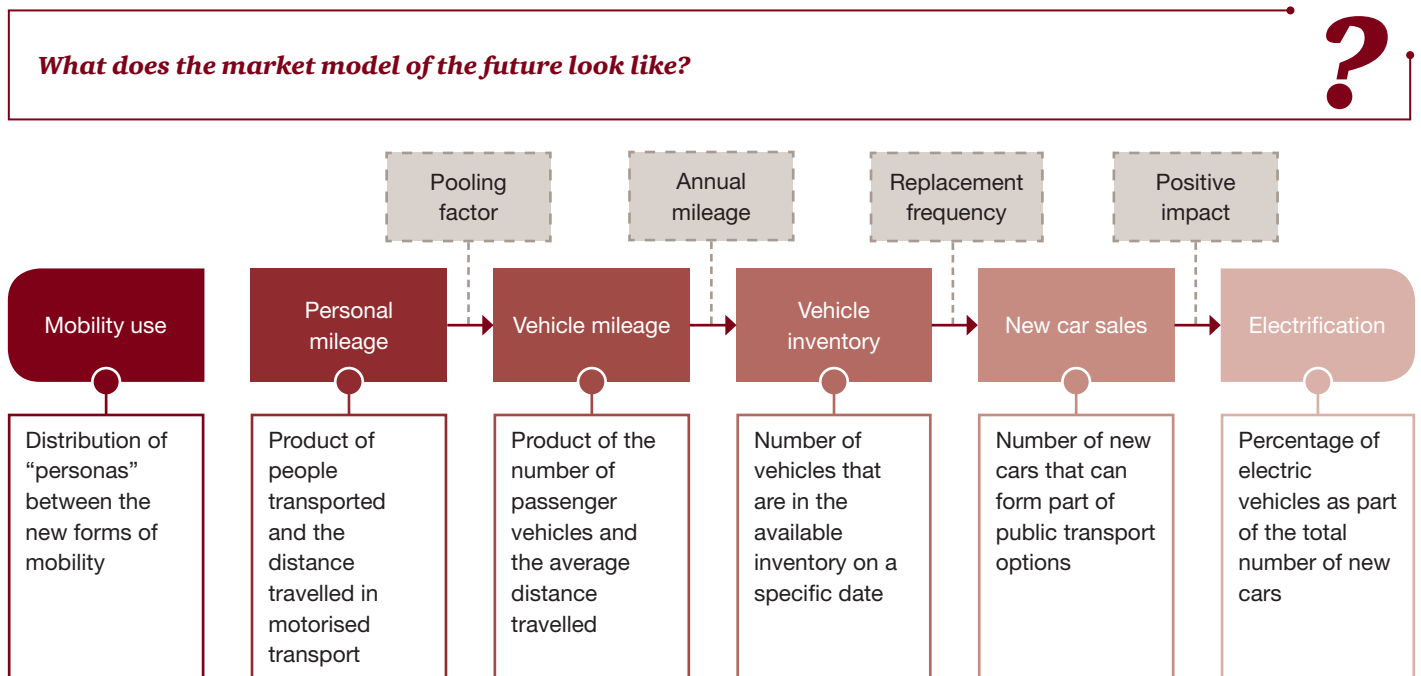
What does the market model of the future look like?

?

Pooling factor

Annual mileage

Replacement frequency

Positive impact

Mobility use

Personal mileage

Vehicle mileage

Vehicle inventory

New car sales

Electrification

Distribution of “personas” between the new forms of mobility

Product of people transported and the distance travelled in motorised transport

Product of the number of passenger vehicles and the average distance travelled

Number of vehicles that are in the available inventory on a specific date

Number of new cars that can form part of public transport options

Percentage of electric vehicles as part of the total number of new cars